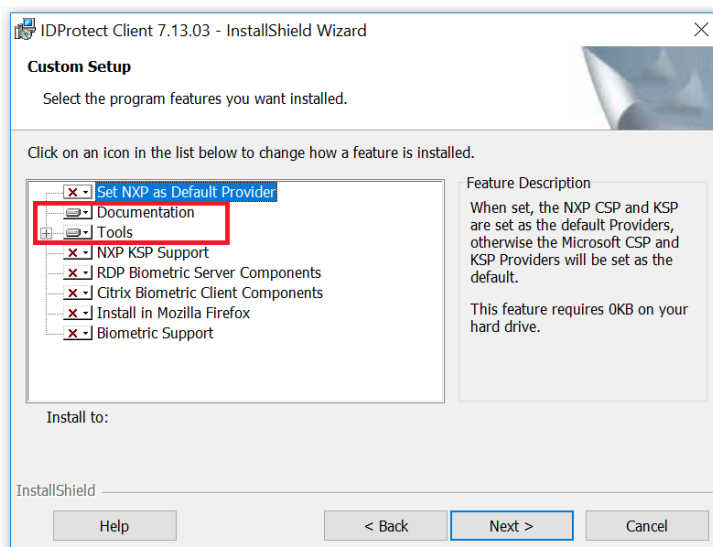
IDProtect Client 7.13.03 - InstallShield Wizard

Custom Setup

Select the program features you want installed.

Click on an icon in the list below to change how a feature is installed.

Set NXP as Default Provider
Documentation
Tools
NXP KSP Support
RDP Biometric Server Components
Citrix Biometric Client Components
Install in Mozilla Firefox
Biometric Support

Feature Description

When set, the NXP CSP and KSP are set as the default Providers, otherwise the Microsoft CSP and KSP Providers will be set as the default.

This feature requires 0KB on your hard drive.

Install to:

InstallShield

Help

< Back

Next >

Cancel